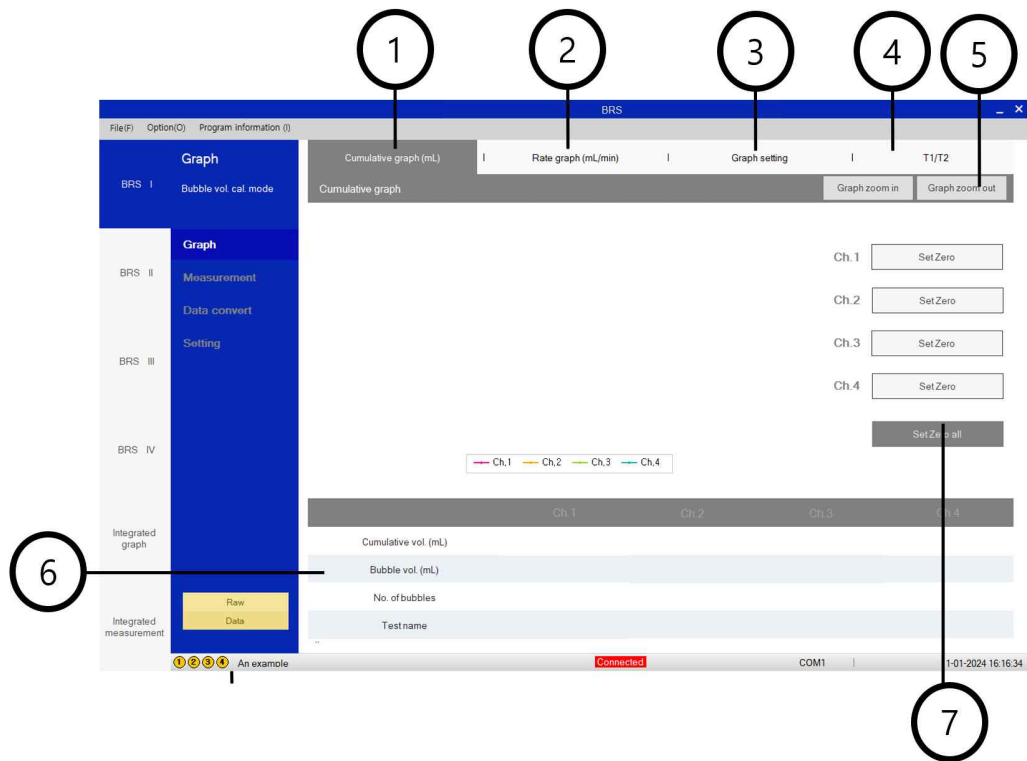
1 2 3 4 5

BRS

File(F) Option(O) Program information (I)

BRS I

Graph

Bubble vol. cal. mode

Cumulative graph (mL) | Rate graph (mL/min) | Graph setting | T1/T2

Cumulative graph

Graph zoom in

Graph zoom out

Graph

Measurement

Data convert

Setting

BRS II

BRS III

BRS IV

Ch.1 Set Zero

Ch.2 Set Zero

Ch.3 Set Zero

Ch.4 Set Zero

Set Zero all

Ch.1 Ch.2 Ch.3 Ch.4

Integrated graph

| | Ch.1 | Ch.2 | Ch.3 | Ch.4 |
|---|---|---|---|---|
| Cumulative vol. (mL) | | | | |
| Bubble vol. (mL) | | | | |
| No. of bubbles | | | | |
| Test name | | | | |

6

Raw

Data

Integrated measurement

① ② ③ ④ An example

Connected

COM1 |

1-01-2024 16:16:34

7